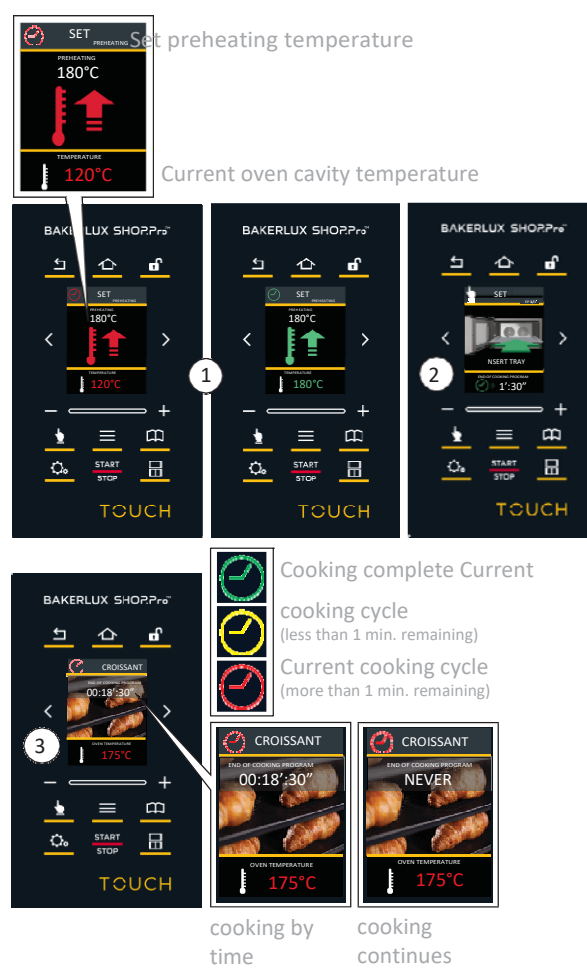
SET PREHEATING

PREHEATING 180°C

TEMPERATURE 120°C

Set preheating temperature

Current oven cavity temperature

BAKERLUX SHOP.Pro™

SET PREHEATING

PREHEATING 180°C

TEMPERATURE 120°C

START STOP

TOUCH

1

BAKERLUX SHOP.Pro™

SET PREHEATING

PREHEATING 180°C

TEMPERATURE 180°C

START STOP

TOUCH

2

BAKERLUX SHOP.Pro™

SET

NSERT TRAY

END OF COOKING PROGRAM 1'30"

START STOP

TOUCH

Cooking complete Current

cooking cycle

(less than 1 min. remaining)

Current cooking cycle

(more than 1 min. remaining)

BAKERLUX SHOP.Pro™

CROISSANT

END OF COOKING PROGRAM 00:18'30"

3

OVEN TEMPERATURE 175°C

START STOP

TOUCH

CROISSANT

END OF COOKING PROGRAM

00:18'30"

OVEN TEMPERATURE

175°C

CROISSANT

END OF COOKING PROGRAM

NEVER

OVEN TEMPERATURE

175°C

cooking by time

cooking continues